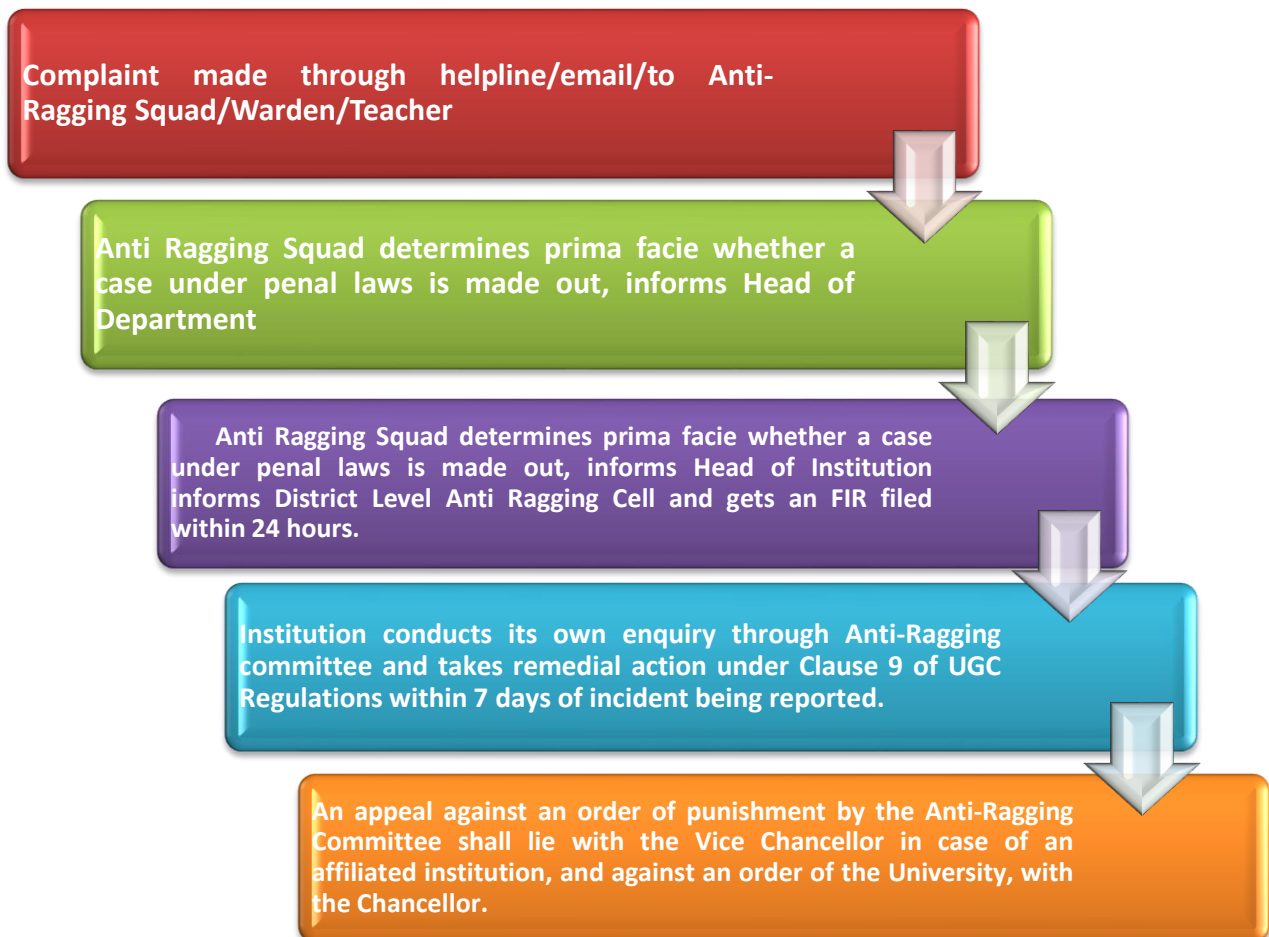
Complaint made through helpline/email/to Anti-Ragging Squad/Warden/Teacher

Anti Ragging Squad determines prima facie whether a case under penal laws is made out, informs Head of Department

Anti Ragging Squad determines prima facie whether a case under penal laws is made out, informs Head of Institution informs District Level Anti Ragging Cell and gets an FIR filed within 24 hours.

Institution conducts its own enquiry through Anti-Ragging committee and takes remedial action under Clause 9 of UGC Regulations within 7 days of incident being reported.

An appeal against an order of punishment by the Anti-Ragging Committee shall lie with the Vice Chancellor in case of an affiliated institution, and against an order of the University, with the Chancellor.